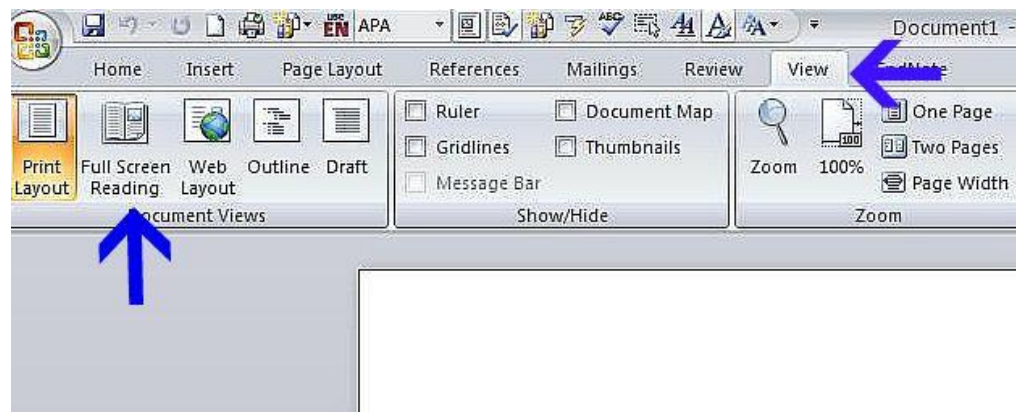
EN APA

Document1 -

Home Insert Page Layout References Mailings Review View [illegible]

Print Layout Full Screen Reading Web Layout Outline Draft

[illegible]ocument Views

Ruler Document Map

Gridlines Thumbnails

Message Bar

Show/Hide

Zoom 100% One Page Two Pages Page Width

Zoom